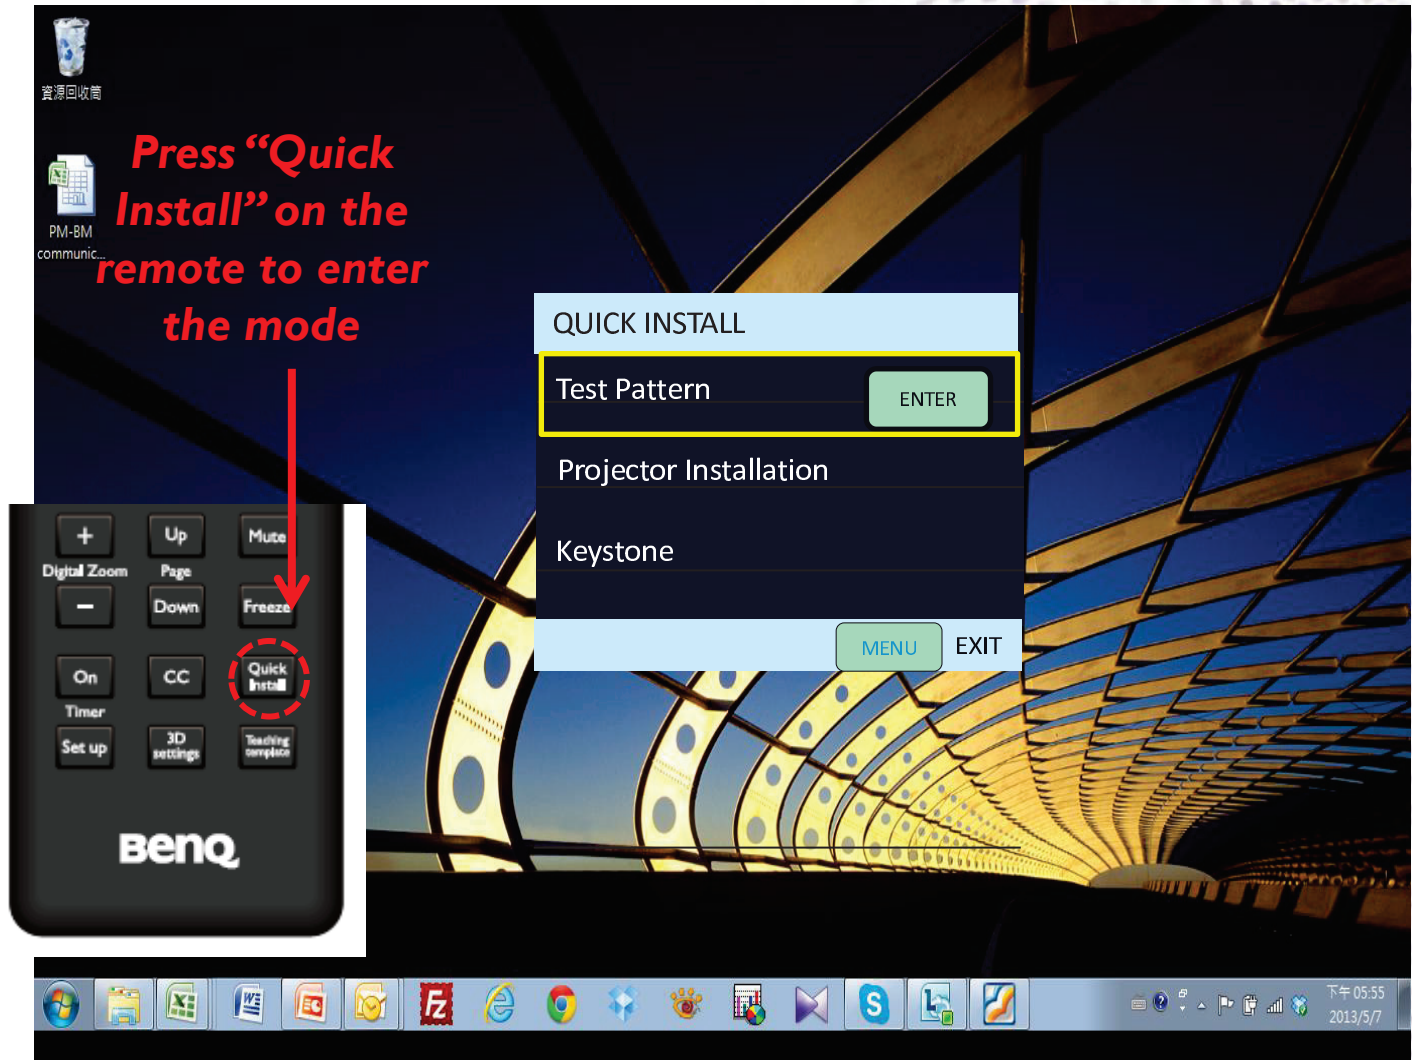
資源回收筒

PM-BM communic...

Press "Quick Install" on the remote to enter the mode

QUICK INSTALL

Test Pattern ENTER

Projector Installation

Keystone

MENU EXIT

+ Up Mute
Digital Zoom Page
− Down Freeze
On CC Quick Install
Timer
Set up 3D settings Teaching template

BenQ

下午 05:55
2013/5/7